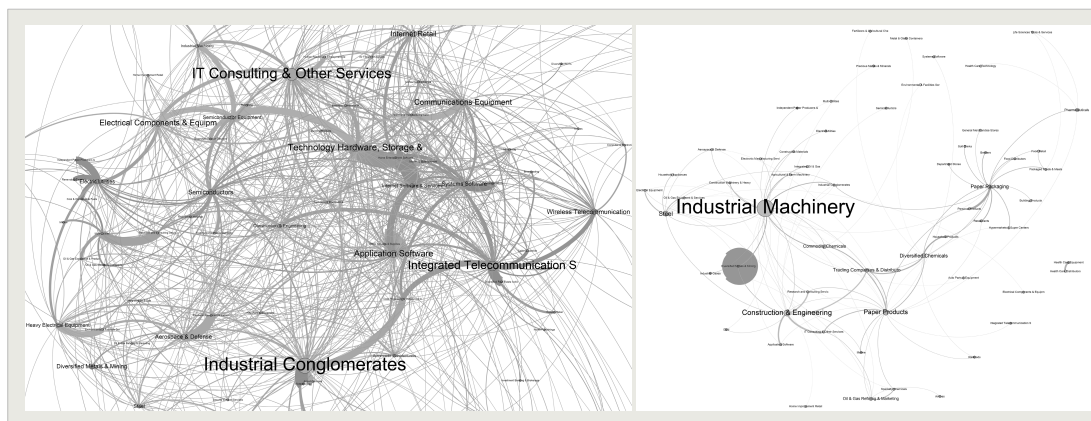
Internet Retail

IT Consulting & Other Services

Communications Equipment

Electrical Components & Equipm

Semiconductor Equipment

Technology Hardware, Storage &

Semiconductors

Wireless Telecommunication

Application Software

Integrated Telecommunication S

Heavy Electrical Equipment

Aerospace & Defense

Diversified Metals & Mining

Industrial Conglomerates

Steel

Steel

Industrial Machinery

Paper Packaging

Commodity Chemicals

Diversified Chemicals

Trading Companies & Distribut

Construction & Engineering

Paper Products

Oil & Gas Refining & Marketing